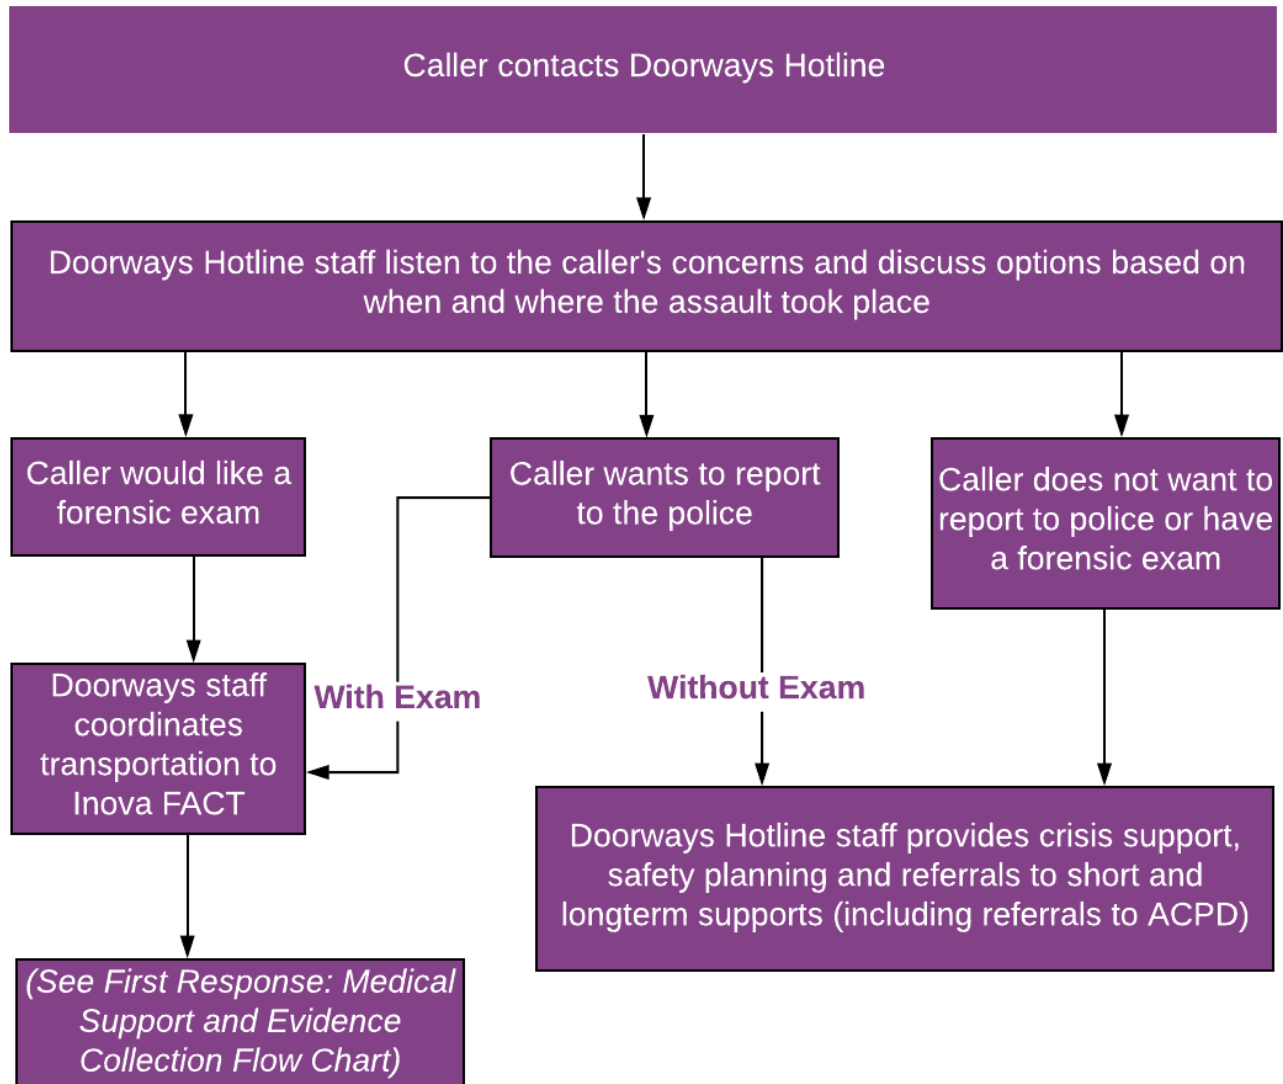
Caller contacts Doorways Hotline

Doorways Hotline staff listen to the caller's concerns and discuss options based on when and where the assault took place

Caller would like a forensic exam

Caller wants to report to the police

Caller does not want to report to police or have a forensic exam

Doorways staff coordinates transportation to Inova FACT

With Exam

Without Exam

Doorways Hotline staff provides crisis support, safety planning and referrals to short and longterm supports (including referrals to ACPD)

(See First Response: Medical Support and Evidence Collection Flow Chart)